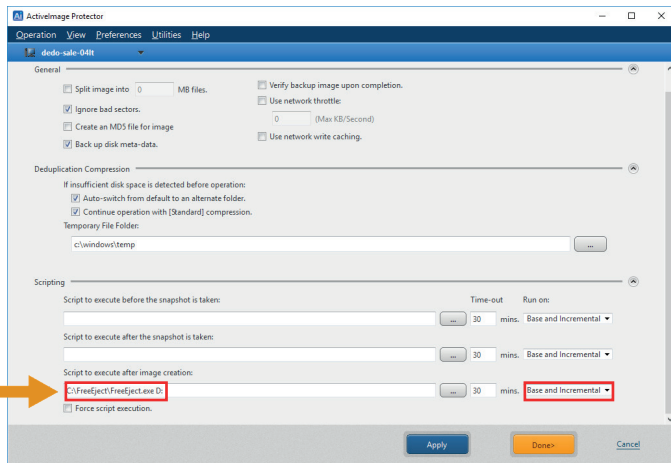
ActiveImage Protector

Operation View Preferences Utilities Help

dedo-sale-04lt

General

Split image into 0 MB files.

Ignore bad sectors.

Create an MD5 file for image

Back up disk meta-data.

Verify backup image upon completion.

Use network throttle:

0 (Max KB/Second)

Use network write caching.

Deduplication Compression

If insufficient disk space is detected before operation:

Auto-switch from default to an alternate folder.

Continue operation with [Standard] compression.

Temporary File Folder:

c:\windows\temp ...

Scripting

Script to execute before the snapshot is taken: Time-out Run on:

... 30 mins. Base and Incremental

Script to execute after the snapshot is taken:

... 30 mins. Base and Incremental

Script to execute after image creation:

C:\FreeEject\FreeEject.exe D: ... 30 mins. Base and Incremental

Force script execution.

Apply Done> Cancel